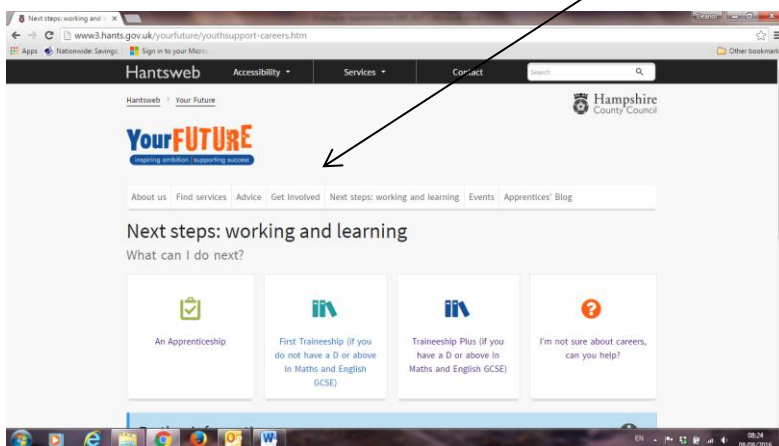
Next steps: working and l ×
Eleanor
www3.hants.gov.uk/yourfuture/youthsupport-careers.htm
Apps Nationwide: Savings Sign in to your Micro Other bookmarks
Hantsweb Accessibility Services Contact Search
Hantsweb > Your Future
Hampshire County Council
YourFUTURE
inspiring ambition | supporting success
About us Find services Advice Get Involved Next steps: working and learning Events Apprentices' Blog
Next steps: working and learning
What can I do next?
An Apprenticeship
First Traineeship (if you do not have a D or above in Maths and English GCSE)
Traineeship Plus (if you have a D or above in Maths and English GCSE)
I'm not sure about careers, can you help?
EN 08:24 08/08/2016